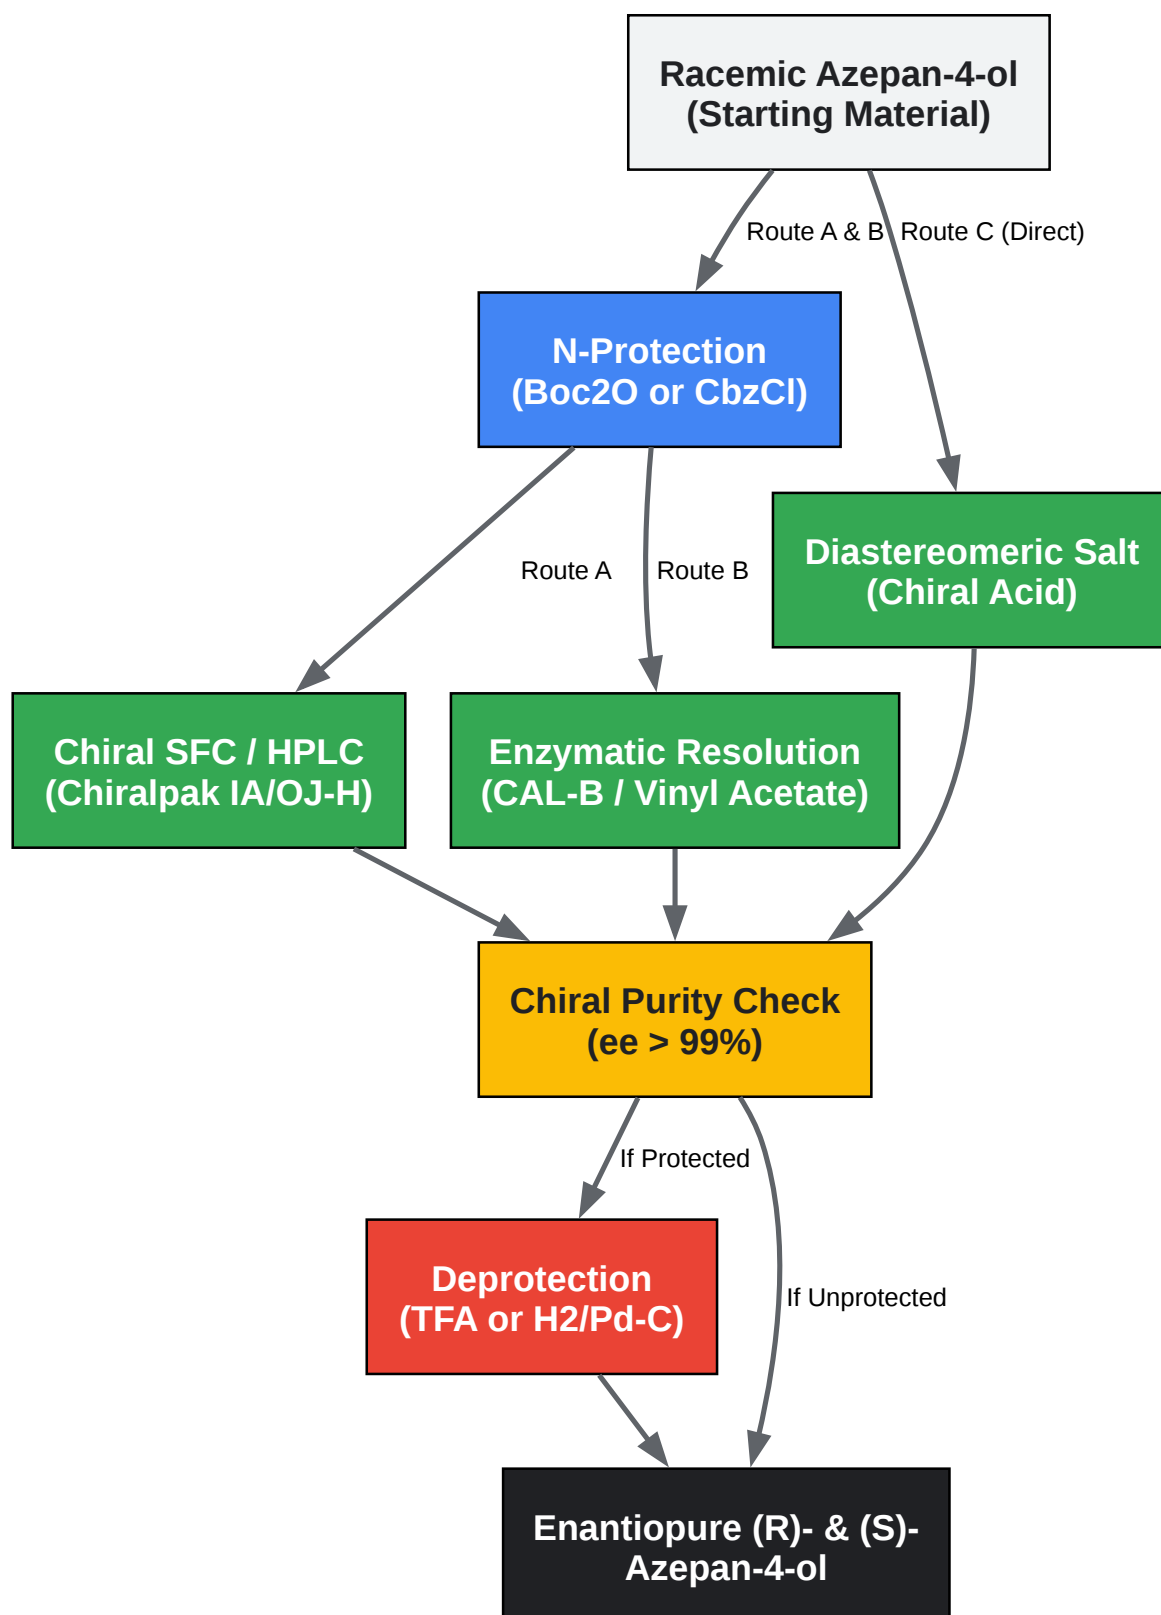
Racemic Azepan-4-ol
(Starting Material)

Route A & B

Route C (Direct)

N-Protection
(Boc2O or CbzCl)

Route A

Route B

Diastereomeric Salt
(Chiral Acid)

Chiral SFC / HPLC
(Chiralpak IA/OJ-H)

Enzymatic Resolution
(CAL-B / Vinyl Acetate)

Chiral Purity Check
(ee > 99%)

If Protected

If Unprotected

Deprotection
(TFA or H2/Pd-C)

Enantiopure (R)- & (S)-
Azepan-4-ol